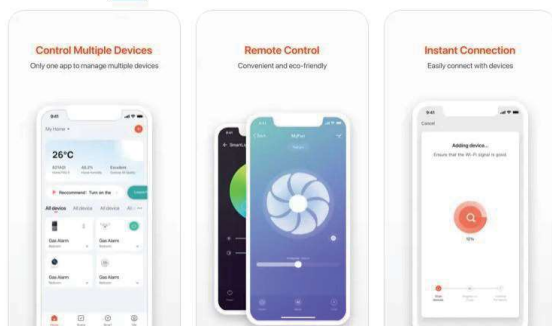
Control Multiple Devices
Only one app to manage multiple devices

9:41
My Home
26°C
Recommend : Turn on the
All device
Gas Alarm
Gas Alarm
Gas Alarm
Gas Alarm

Remote Control
Convenient and eco-friendly

MyFan

Instant Connection
Easily connect with devices

9:41
Cancel
Adding device...
Ensure that the Wi-Fi signal is good.
15%